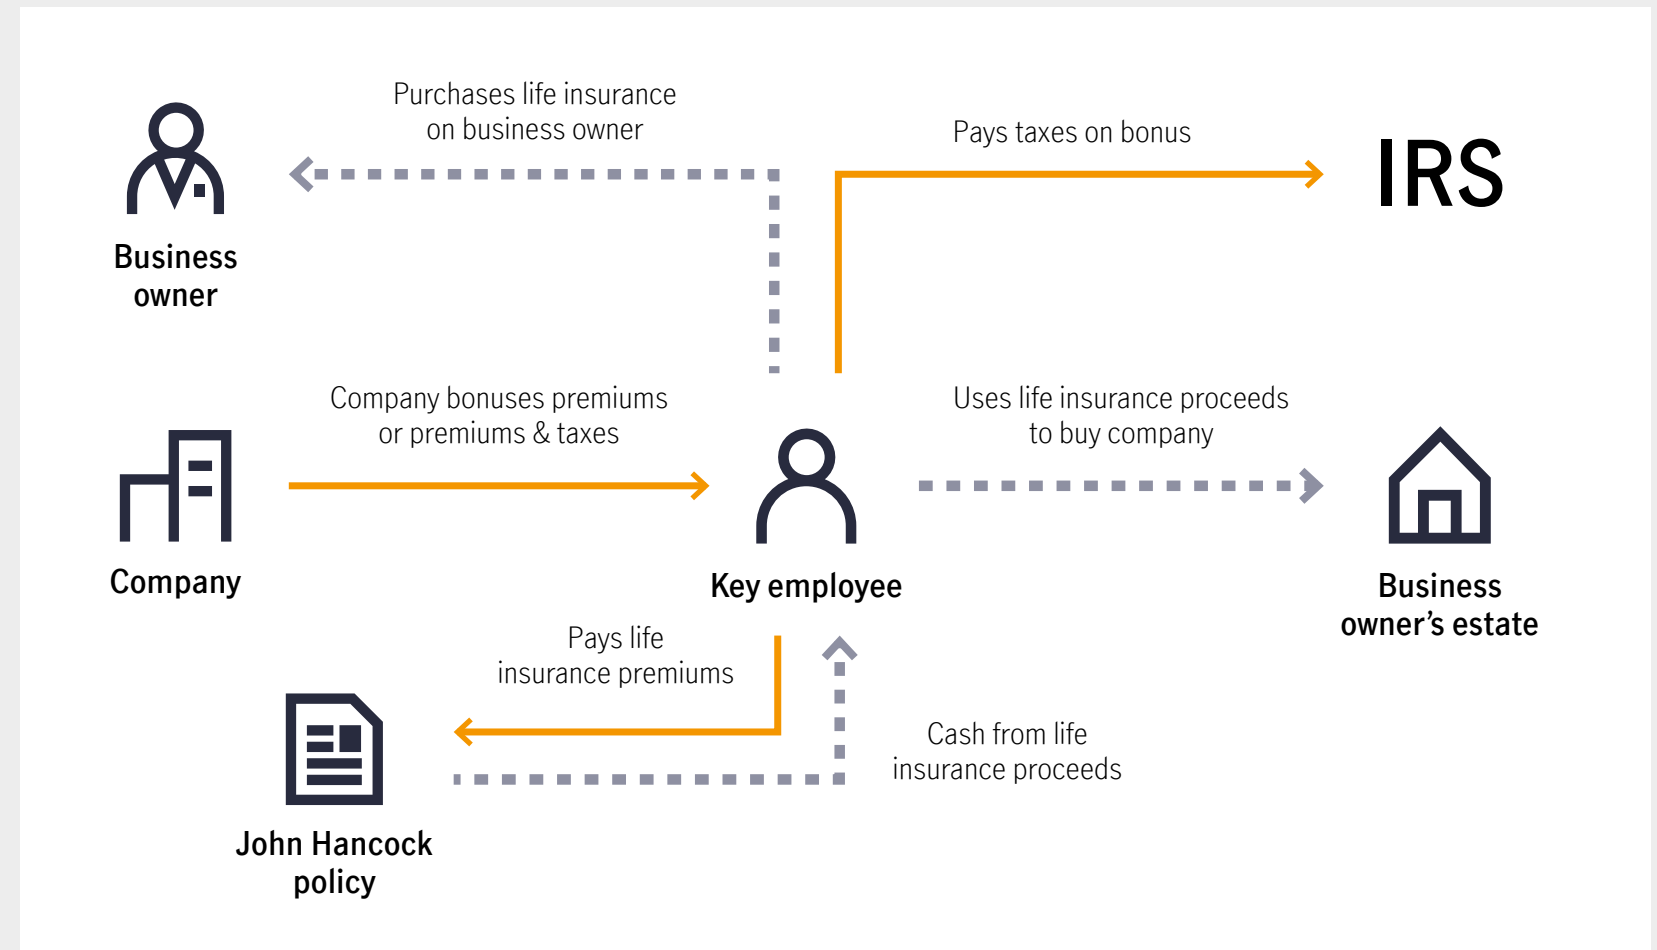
Purchases life insurance on business owner

Pays taxes on bonus

IRS

Business owner

Company bonuses premiums or premiums & taxes

Uses life insurance proceeds to buy company

Company

Key employee

Business owner’s estate

Pays life insurance premiums

Cash from life insurance proceeds

John Hancock policy